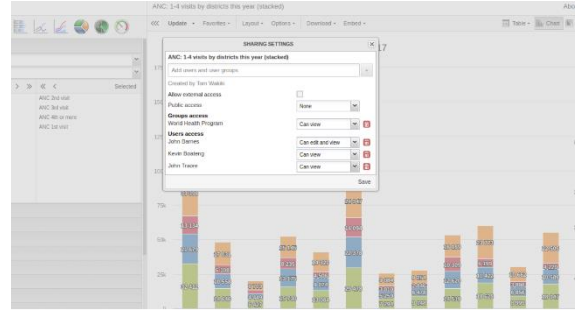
ANC: 1-4 visits by districts this year (stacked)

Abo

« Update Favorites Layout Options Download Embed

Table Chart

Selected

ANC 2nd visit
ANC 3rd visit
ANC 4th or more
ANC 1st visit

17

SHARING SETTINGS

ANC: 1-4 visits by districts this year (stacked)

Add users and user groups

Created by Tom Wakiki

Allow external access

Public access
None

Groups access
World Health Program
Can view

Users access
John Barnes
Can edit and view
Kevin Boateng
Can view
John Traore
Can view

Save

75k

50k

25k